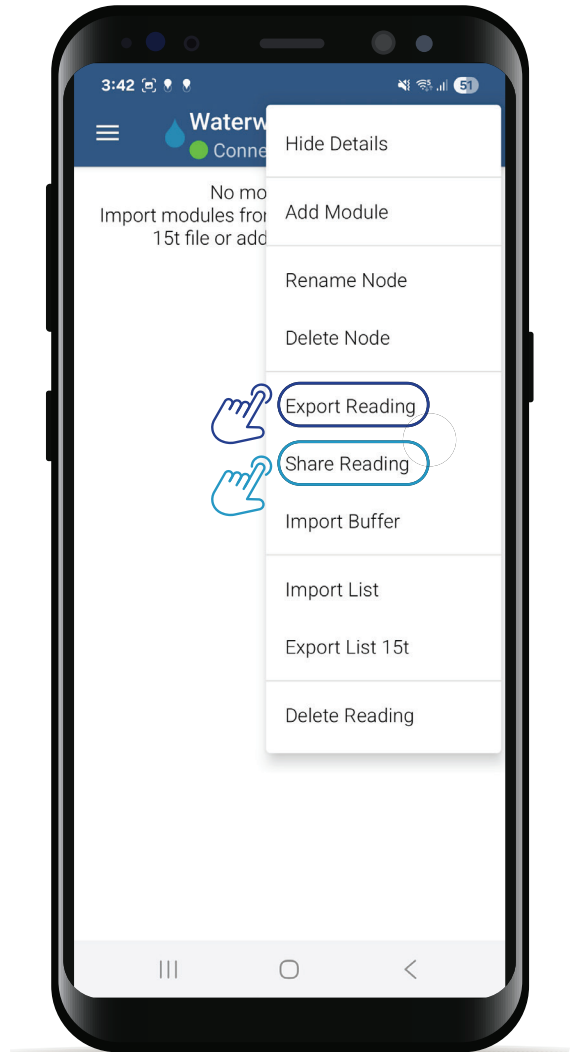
3:42

51

Waterw
Conne

No mo
Import modules from
15t file or add

Hide Details

Add Module

Rename Node

Delete Node

Export Reading

Share Reading

Import Buffer

Import List

Export List 15t

Delete Reading